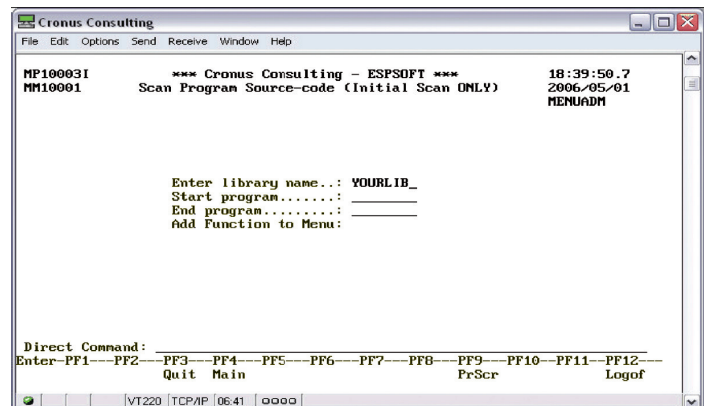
Cronus Consulting

File Edit Options Send Receive Window Help

MP10003I *** Cronus Consulting - ESPSOFT *** 18:39:50.7
MM10001 Scan Program Source-code (Initial Scan ONLY) 2006/05/01
MENUADM

Enter library name..: YOURLIB_
Start program.......: ________
End program.........: ________
Add Function to Menu:

Direct Command: ________________________________________________________
Enter-PF1---PF2---PF3---PF4---PF5---PF6---PF7---PF8---PF9---PF10--PF11--PF12---
Quit Main PrScr Logof

VT220 TCP/IP 06:41 0000